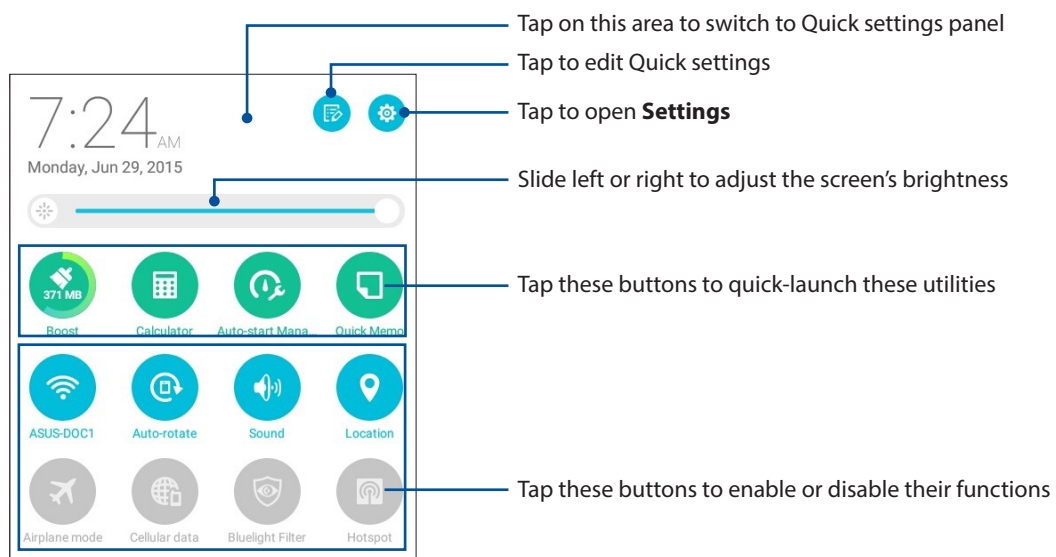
7:24AM
Monday, Jun 29, 2015

371 MB
Boost
Calculator
Auto-start Mana...
Quick Memo

ASUS-DOC1
Auto-rotate
Sound
Location

Airplane mode
Cellular data
Bluelight Filter
Hotspot

Tap on this area to switch to Quick settings panel

Tap to edit Quick settings

Tap to open **Settings**

Slide left or right to adjust the screen’s brightness

Tap these buttons to quick-launch these utilities

Tap these buttons to enable or disable their functions